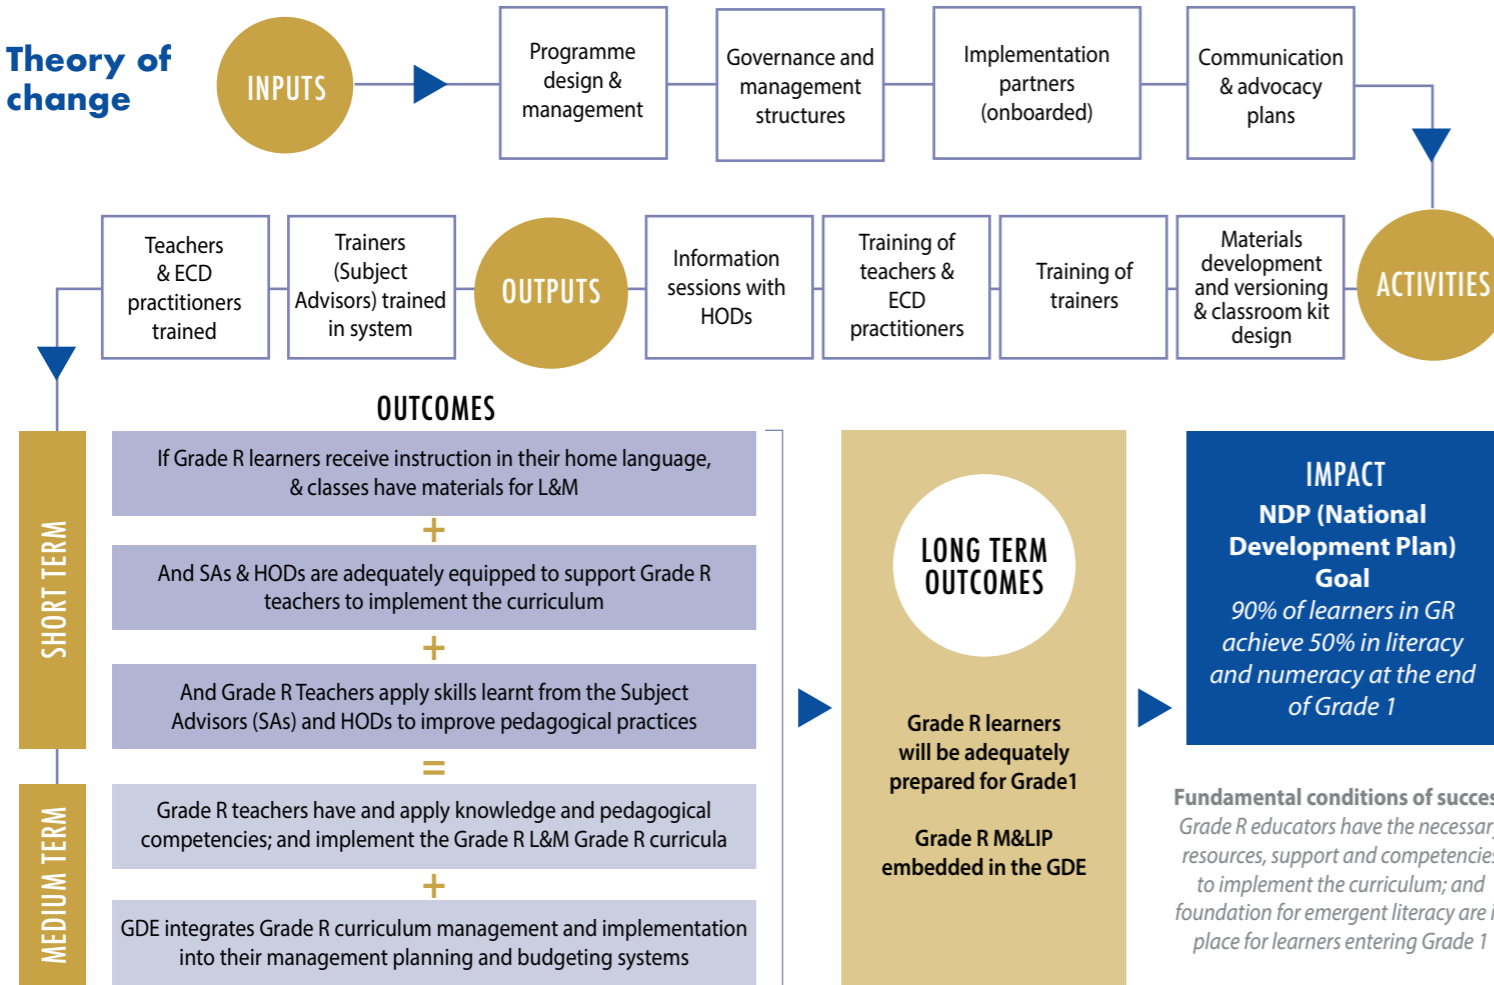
Theory of change

INPUTS

Programme design & management

Governance and management structures

Implementation partners (onboarded)

Communication & advocacy plans

ACTIVITIES

Materials development and versioning & classroom kit design

Training of trainers

Training of teachers & ECD practitioners

Information sessions with HODs

OUTPUTS

Trainers (Subject Advisors) trained in system

Teachers & ECD practitioners trained

OUTCOMES

SHORT TERM

If Grade R learners receive instruction in their home language, & classes have materials for L&M

+

And SAs & HODs are adequately equipped to support Grade R teachers to implement the curriculum

+

And Grade R Teachers apply skills learnt from the Subject Advisors (SAs) and HODs to improve pedagogical practices

=

MEDIUM TERM

Grade R teachers have and apply knowledge and pedagogical competencies; and implement the Grade R L&M Grade R curricula

+

GDE integrates Grade R curriculum management and implementation into their management planning and budgeting systems

LONG TERM OUTCOMES

Grade R learners will be adequately prepared for Grade1

Grade R M&LIP embedded in the GDE

IMPACT

NDP (National Development Plan) Goal

90% of learners in GR achieve 50% in literacy and numeracy at the end of Grade 1

Fundamental conditions of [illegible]
Grade R educators have the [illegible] resources, support and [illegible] to implement the curriculum; and foundation for emergent literacy are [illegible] place for learners entering Grade 1